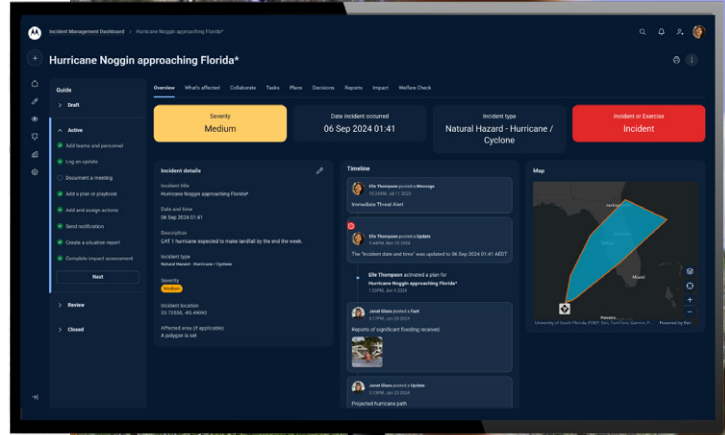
Incident Management Dashboard > Hurricane Noggin approaching Florida*

Hurricane Noggin approaching Florida*

Guide

Draft

Active

Add teams and personnel
Log an update
Document a meeting
Add a plan or playbook
Add and assign actions
Send notification
Create a situation report
Complete impact assessment

Next

Review

Closed

Overview What's affected Collaborate Tasks Plans Decisions Reports Impact Welfare Check

Severity
Medium

Date incident occurred
06 Sep 2024 01:41

Incident type
Natural Hazard - Hurricane / Cyclone

Incident or Exercise
Incident

Incident details

Incident title
Hurricane Noggin approaching Florida*

Date and time
06 Sep 2024 01:41

Description
CAT 1 hurricane expected to make landfall by the end the week.

Incident type
Natural Hazard - Hurricane / Cyclone

Severity
Medium

Incident location
25.73555, -80.49092

Affected area (if applicable)
A polygon is set

Timeline

Elle Thompson posted a Message
10:46PM, Jul 11 2024
Immediate Threat Alert

Elle Thompson posted a Update
5:46PM, Feb 19 2024
The "Incident date and time" was updated to 06 Sep 2024 01:41 AEDT

Elle Thompson activated a plan for
Hurricane Noggin approaching Florida*
1:02PM, Jan 9 2024

Janet Glass posted a Fact
3:17PM, Jan 29 2024
Reports of significant flooding received

Janet Glass posted a Update
3:13PM, Jan 29 2024
Projected hurricane path

Map

Jacksonville
Miami
Havana
University of South Florida, FDEP, Esri, TomTom, Garmin, F...
Powered by Esri